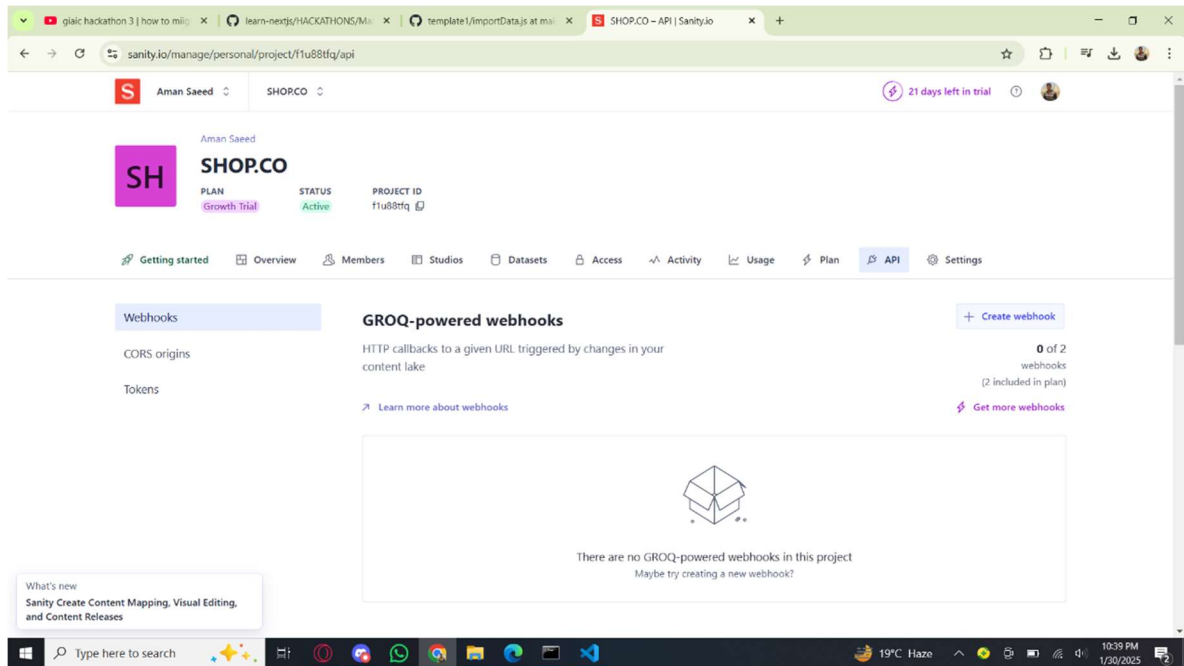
giaic hackathon 3 | how to mig ×
learn-nextjs/HACKATHONS/Ma ×
template1/importData.js at ma ×
SHOP.CO – API | Sanity.io ×
+

sanity.io/manage/personal/project/f1u88tfq/api

S Aman Saeed SHOP.CO

21 days left in trial

Aman Saeed

SH

SHOP.CO

PLAN
Growth Trial

STATUS
Active

PROJECT ID
f1u88tfq

Getting started Overview Members Studios Datasets Access Activity Usage Plan API Settings

Webhooks

CORS origins

Tokens

GROQ-powered webhooks

HTTP callbacks to a given URL triggered by changes in your content lake

Learn more about webhooks

+ Create webhook

0 of 2
webhooks
(2 included in plan)

Get more webhooks

There are no GROQ-powered webhooks in this project
Maybe try creating a new webhook?

What's new
Sanity Create Content Mapping, Visual Editing, and Content Releases

Type here to search

19°C Haze

10:39 PM
1/30/2025